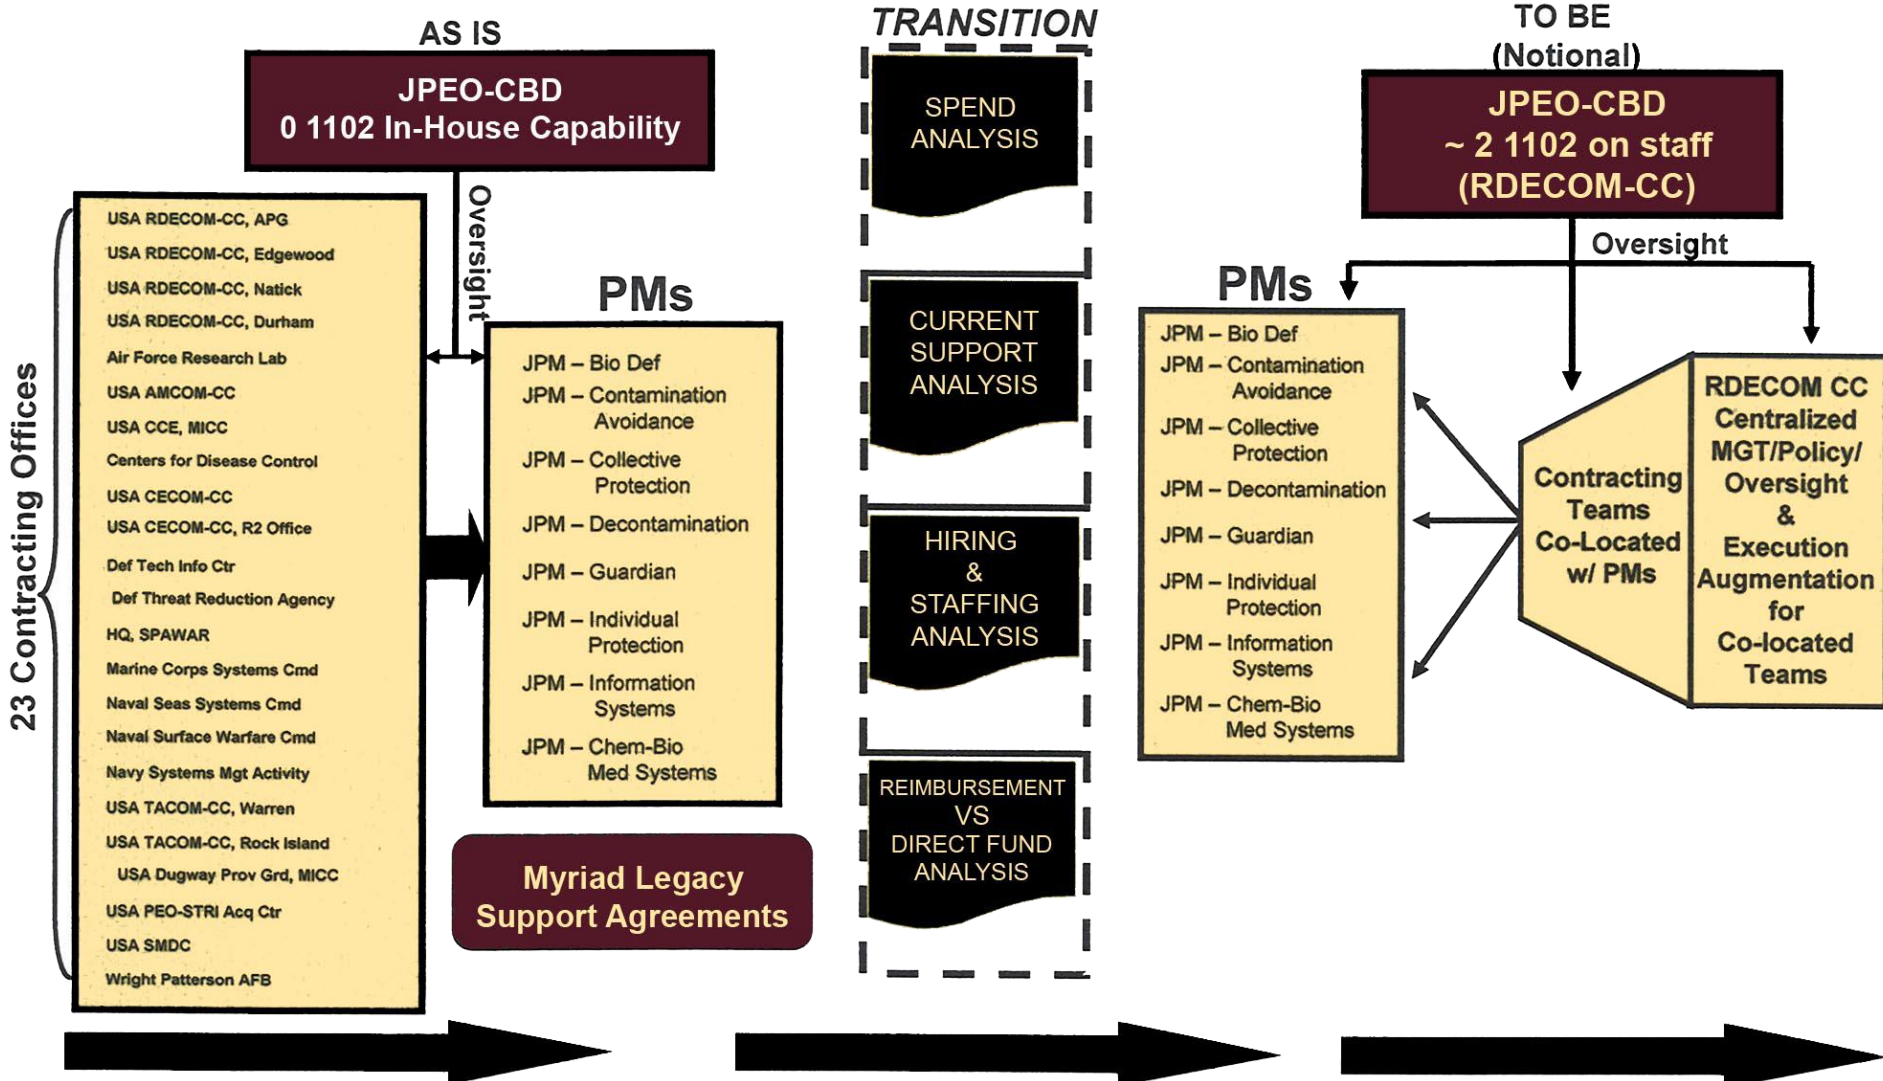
AS IS

JPEO-CBD
0 1102 In-House Capability

Oversight

23 Contracting Offices

USA RDECOM-CC, APG
USA RDECOM-CC, Edgewood
USA RDECOM-CC, Natick
USA RDECOM-CC, Durham
Air Force Research Lab
USA AMCOM-CC
USA CCE, MICC
Centers for Disease Control
USA CECOM-CC
USA CECOM-CC, R2 Office
Def Tech Info Ctr
Def Threat Reduction Agency
HQ, SPAWAR
Marine Corps Systems Cmd
Naval Seas Systems Cmd
Naval Surface Warfare Cmd
Navy Systems Mgt Activity
USA TACOM-CC, Warren
USA TACOM-CC, Rock Island
USA Dugway Prov Grd, MICC
USA PEO-STRI Acq Ctr
USA SMDC
Wright Patterson AFB

PMs

JPM – Bio Def
JPM – Contamination Avoidance
JPM – Collective Protection
JPM – Decontamination
JPM – Guardian
JPM – Individual Protection
JPM – Information Systems
JPM – Chem-Bio Med Systems

Myriad Legacy Support Agreements

TRANSITION

SPEND ANALYSIS

CURRENT SUPPORT ANALYSIS

HIRING & STAFFING ANALYSIS

REIMBURSEMENT VS DIRECT FUND ANALYSIS

TO BE (Notional)

JPEO-CBD
~ 2 1102 on staff
(RDECOM-CC)

Oversight

PMs

JPM – Bio Def
JPM – Contamination Avoidance
JPM – Collective Protection
JPM – Decontamination
JPM – Guardian
JPM – Individual Protection
JPM – Information Systems
JPM – Chem-Bio Med Systems

Contracting Teams Co-Located w/ PMs

RDECOM CC Centralized MGT/Policy/ Oversight & Execution Augmentation for Co-located Teams